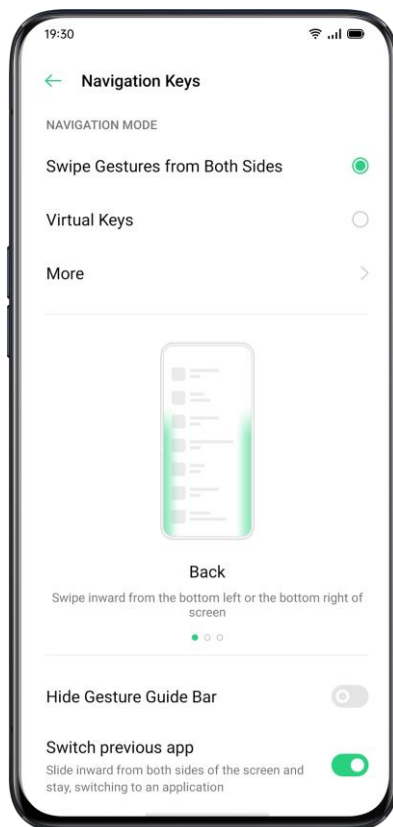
19:30

← Navigation Keys

NAVIGATION MODE

Swipe Gestures from Both Sides

Virtual Keys

More

Back

Swipe inward from the bottom left or the bottom right of screen

Hide Gesture Guide Bar

Switch previous app

Slide inward from both sides of the screen and stay, switching to an application